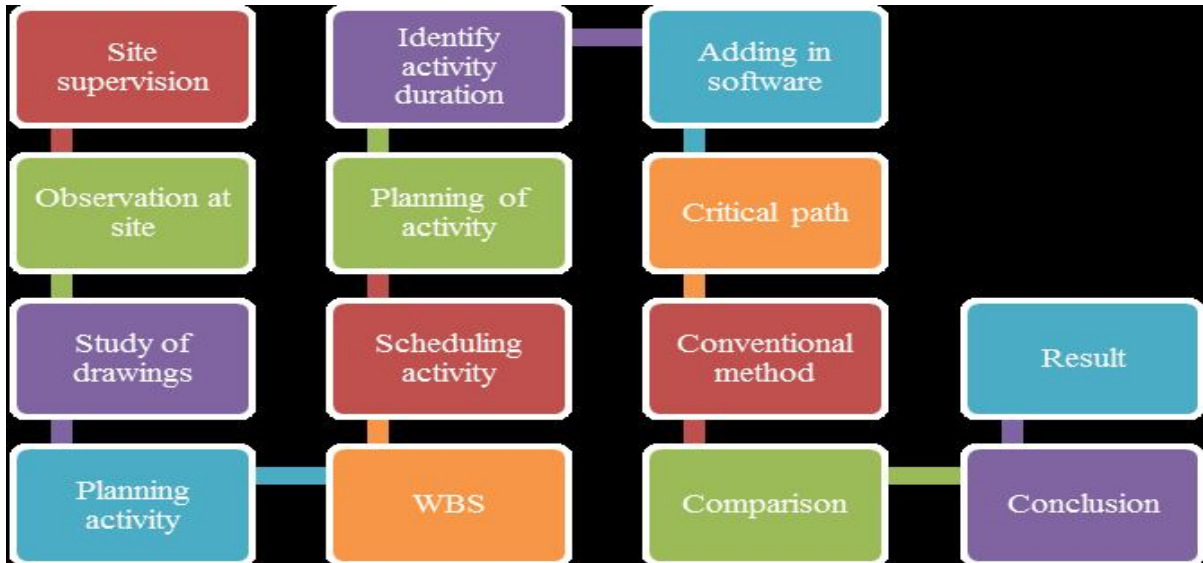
Site supervision

Observation at site

Study of drawings

Planning activity

WBS

Scheduling activity

Planning of activity

Identify activity duration

Adding in software

Critical path

Conventional method

Comparison

Conclusion

Result